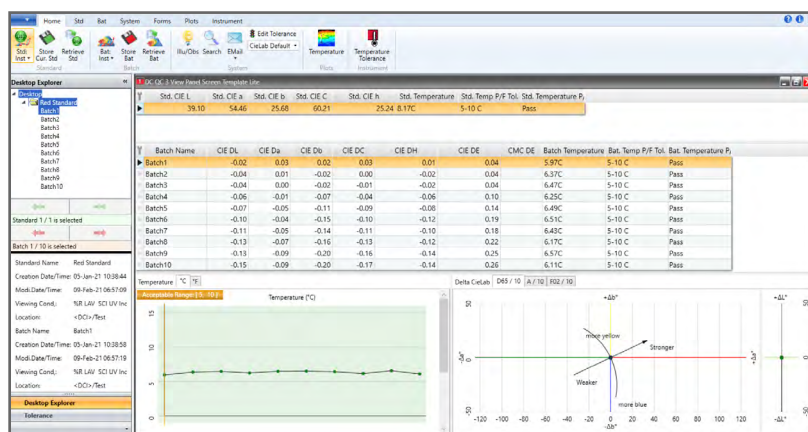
Home Std Bat System Forms Plots Instrument

Std. Inst. Store Cur. Std Retrieve Std
Standard
Bat. Inst. Store Bat Retrieve Bat
Batch
Illu/Obs Search EMail
Edit Tolerance
CieLab Default
System
Temperature
Plots
Temperature Tolerance
Instrument

Desktop Explorer
Desktop
Red Standard
Batch1
Batch2
Batch3
Batch4
Batch5
Batch6
Batch7
Batch8
Batch9
Batch10

Standard 1 / 1 is selected

Batch 1 / 10 is selected

Standard Name Red Standard
Creation Date/Time: 05-Jan-21 10:38:44
Modi.Date/Time: 09-Feb-21 06:57:09
Viewing Cond.: %R LAV SCI UV Inc
Location: <DCI>/Test
Batch Name Batch1
Creation Date/Time: 05-Jan-21 10:38:58
Modi.Date/Time: 09-Feb-21 06:57:19
Viewing Cond.: %R LAV SCI UV Inc
Location: <DCI>/Test

Desktop Explorer
Tolerance

QC QC 3 View Panel Screen Template Lite

| Std. CIE L | Std. CIE a | Std. CIE b | Std. CIE C | Std. CIE h | Std. Temperature | Std. Temp P/F Tol. | Std. Temperature P |
|---|---|---|---|---|---|---|---|
| 39.10 | 54.46 | 25.68 | 60.21 | 25.24 | 8.17C | 5-10 C | Pass |

| Batch Name | CIE DL | CIE Da | CIE Db | CIE DC | CIE DH | CIE DE | CMC DE | Batch Temperature | Bat. Temp P/F Tol. | Bat. Temperature P |
|---|---|---|---|---|---|---|---|---|---|---|
| Batch1 | -0.02 | 0.03 | 0.02 | 0.03 | 0.01 | 0.04 | | 5.97C | 5-10 C | Pass |
| Batch2 | -0.04 | 0.01 | -0.02 | 0.00 | -0.02 | 0.04 | | 6.37C | 5-10 C | Pass |
| Batch3 | -0.04 | 0.00 | -0.02 | -0.01 | -0.02 | 0.04 | | 6.47C | 5-10 C | Pass |
| Batch4 | -0.06 | -0.01 | -0.07 | -0.04 | -0.06 | 0.10 | | 6.25C | 5-10 C | Pass |
| Batch5 | -0.07 | -0.05 | -0.11 | -0.09 | -0.08 | 0.14 | | 6.49C | 5-10 C | Pass |
| Batch6 | -0.10 | -0.04 | -0.15 | -0.10 | -0.12 | 0.19 | | 6.51C | 5-10 C | Pass |
| Batch7 | -0.11 | -0.05 | -0.14 | -0.11 | -0.10 | 0.18 | | 6.43C | 5-10 C | Pass |
| Batch8 | -0.13 | -0.07 | -0.16 | -0.13 | -0.12 | 0.22 | | 6.17C | 5-10 C | Pass |
| Batch9 | -0.13 | -0.09 | -0.20 | -0.16 | -0.14 | 0.25 | | 6.57C | 5-10 C | Pass |
| Batch10 | -0.15 | -0.09 | -0.20 | -0.17 | -0.14 | 0.26 | | 6.11C | 5-10 C | Pass |

Temperature °C °F
Acceptable Range: [5 - 10 ]
Temperature (°C)
15
10
5

Delta CieLab D65 / 10 A / 10 F02 / 10
+Δb*
more yellow
Stronger
Weaker
more blue
-Δb*
-Δa*
+Δa*
50
-50
-120 -100 -80 -60 -40 -20 0 20 40 60 80 100 120
+ΔL*
-ΔL*